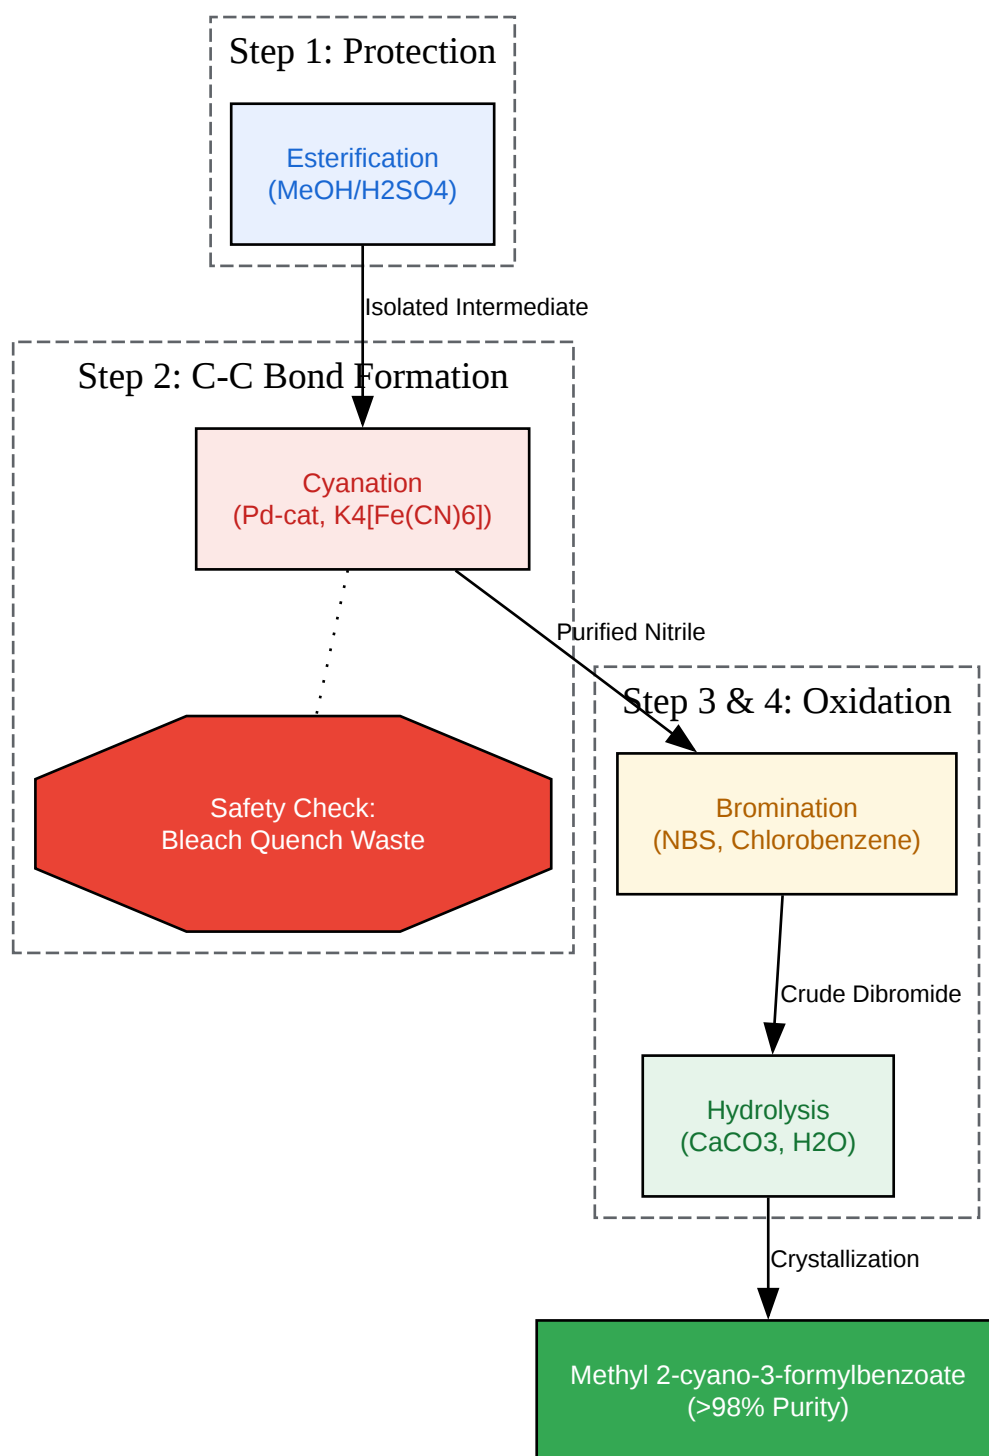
Step 1: Protection

Esterification
(MeOH/H2SO4)

Isolated Intermediate

Step 2: C-C Bond Formation

Cyanation
(Pd-cat, K4[Fe(CN)6])

Safety Check:
Bleach Quench Waste

Purified Nitrile

Step 3 & 4: Oxidation

Bromination
(NBS, Chlorobenzene)

Crude Dibromide

Hydrolysis
(CaCO3, H2O)

Crystallization

Methyl 2-cyano-3-formylbenzoate
(>98% Purity)